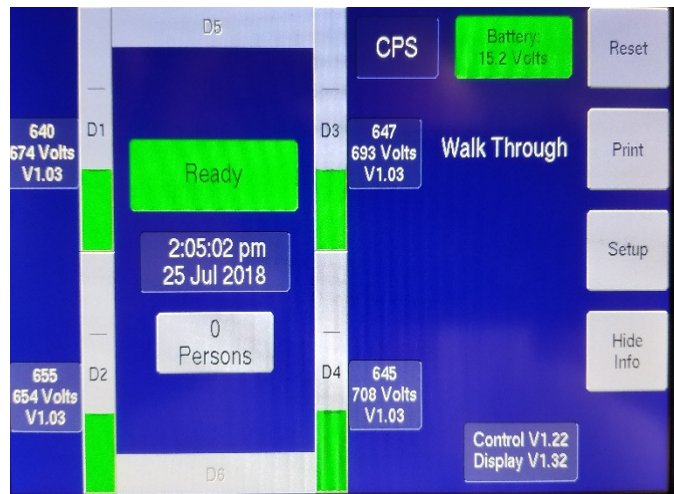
640
674 Volts
V1.03

D1

D5

Ready

2:05:02 pm
25 Jul 2018

0
Persons

655
654 Volts
V1.03

D2

D6

D3

647
693 Volts
V1.03

D4

645
708 Volts
V1.03

CPS

Battery:
15.2 Volts

Walk Through

Control V1.22
Display V1.32

Reset

Print

Setup

Hide
Info